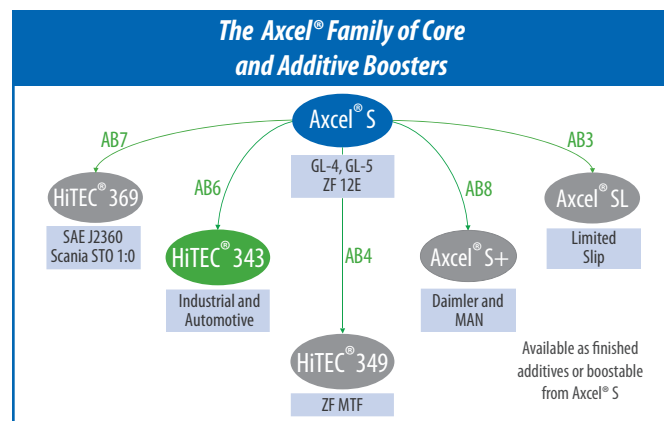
The Axcel® Family of Core and Additive Boosters

Axcel® S

GL-4, GL-5
ZF 12E

AB7

HiTEC® 369

SAE J2360
Scania STO 1:0

AB6

HiTEC® 343

Industrial and Automotive

AB4

HiTEC® 349

ZF MTF

AB8

Axcel® S+

Daimler and MAN

AB3

Axcel® SL

Limited Slip

Available as finished additives or boostable from Axcel® S